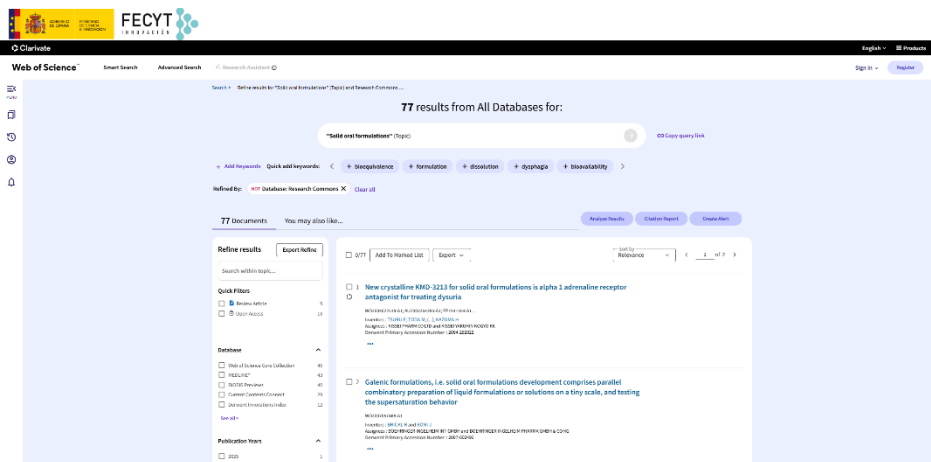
FECYT

Clarivate

English Products

Web of Science™ Smart Search Advanced Search Research Assistant

Sign In Register

Search > Refine results for "Solid oral formulations" (Topic) and Research Commons ...

77 results from All Databases for:

"Solid oral formulations" (Topic)

Copy query link

+ Add Keywords Quick add keywords: + bioequivalence + formulation + dissolution + dysphagia + bioavailability

Refined By: NOT Database: Research Commons Clear all

77 Documents You may also like...

Analyze Results Citation Report Create Alert

Refine results Export Refine

Search within topic...

Quick Filters

Review Article 9

Open Access 18

Database

Web of Science Core Collection 40

MEDLINE® 42

BIOSIS Previews 40

Current Contents Connect 36

Derwent Innovations Index 12

See all >

Publication Years

2025 1

0/77 Add To Marked List Export

Sort by Relevance

1 of 7

1 New crystalline KMD-3213 for solid oral formulations is alpha 1 adrenaline receptor antagonist for treating dysuria

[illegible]

Inventor: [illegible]

Assignee: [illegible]

Derwent Primary Accession Number: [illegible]

2 Galenic formulations, i.e. solid oral formulations development comprises parallel combinatory preparation of liquid formulations or solutions on a tiny scale, and testing the supersaturation behavior

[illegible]

Inventor: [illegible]

Assignee: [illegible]

Derwent Primary Accession Number: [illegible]